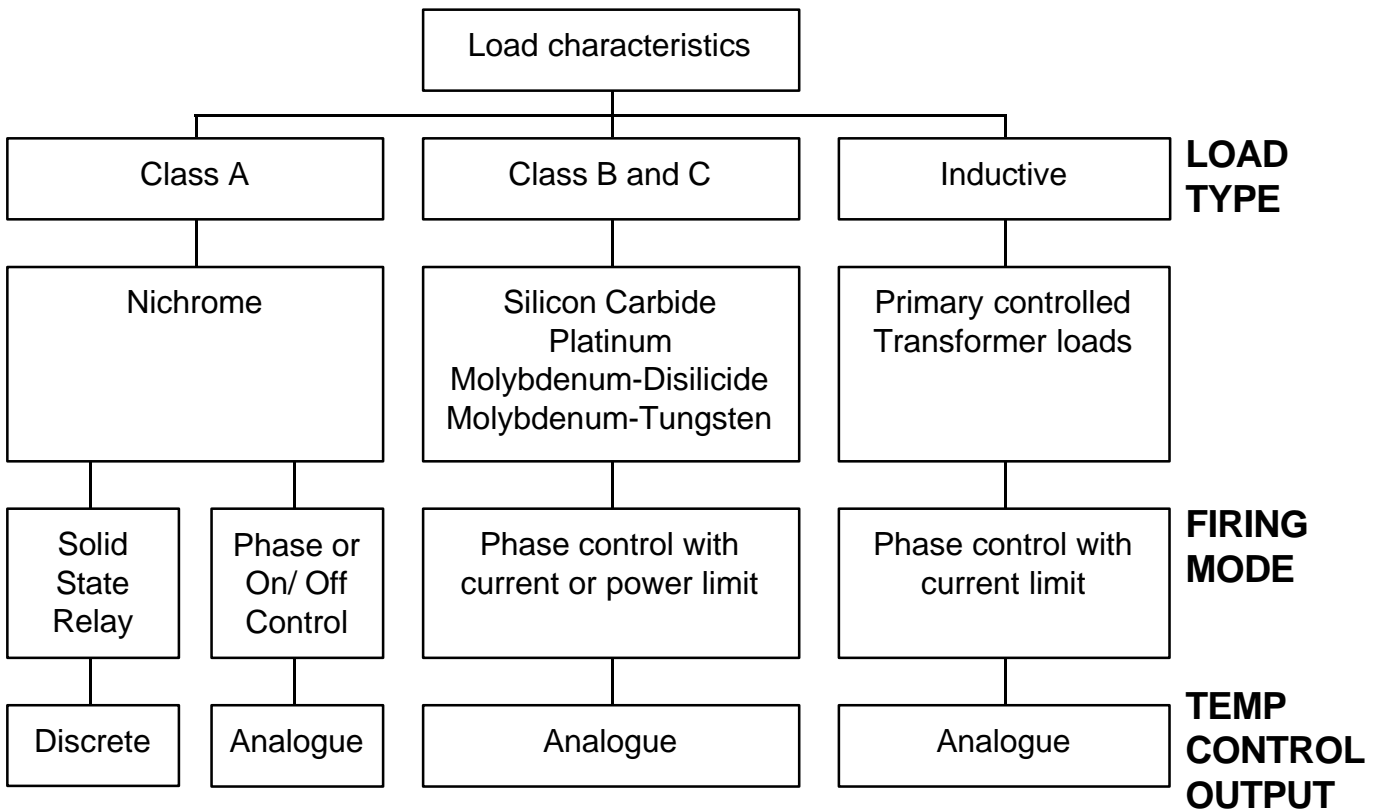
Load characteristics

Class A

Class B and C

Inductive

LOAD TYPE

Nichrome

Silicon Carbide
Platinum
Molybdenum-Disilicide
Molybdenum-Tungsten

Primary controlled
Transformer loads

Solid State Relay

Phase or On/ Off Control

Phase control with current or power limit

Phase control with current limit

FIRING MODE

Discrete

Analogue

Analogue

Analogue

TEMP CONTROL OUTPUT